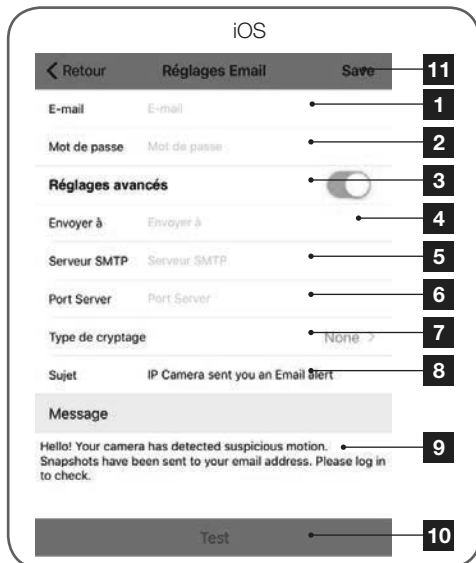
iOS

Retour Réglages Email Save 11

E-mail E-mail 1

Mot de passe Mot de passe 2

Réglages avancés 3

Envoyer à Envoyer à 4

Serveur SMTP Serveur SMTP 5

Port Server Port Server 6

Type de cryptage None > 7

Sujet IP Camera sent you an Email alert 8

Message

Hello! Your camera has detected suspicious motion. Snapshots have been sent to your email address. Please log in to check. 9

Test 10